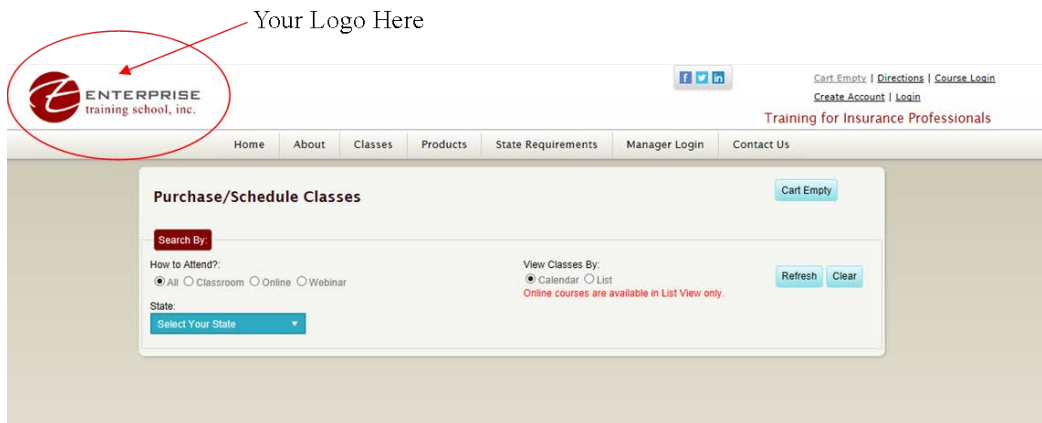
Your Logo Here

ENTERPRISE
training school, inc.

f t in

Cart Empty | Directions | Course Login
Create Account | Login
Training for Insurance Professionals

Home | About | Classes | Products | State Requirements | Manager Login | Contact Us

Purchase/Schedule Classes

Cart Empty

Search By:

How to Attend?:
All Classroom Online Webinar

View Classes By:
Calendar List
Online courses are available in List View only.

Refresh Clear

State:
Select Your State